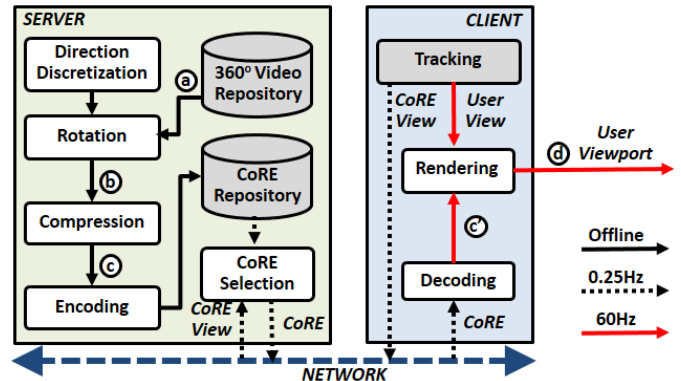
SERVER

Direction Discretization

ⓐ

$360^o$ Video Repository

Rotation

ⓑ

CoRE Repository

Compression

ⓒ

CoRE Selection

Encoding

CoRE View

CoRE

CLIENT

Tracking

CoRE View

User View

Rendering

ⓓ

User Viewport

ⓒ'

Decoding

CoRE

Offline

0.25Hz

60Hz

NETWORK